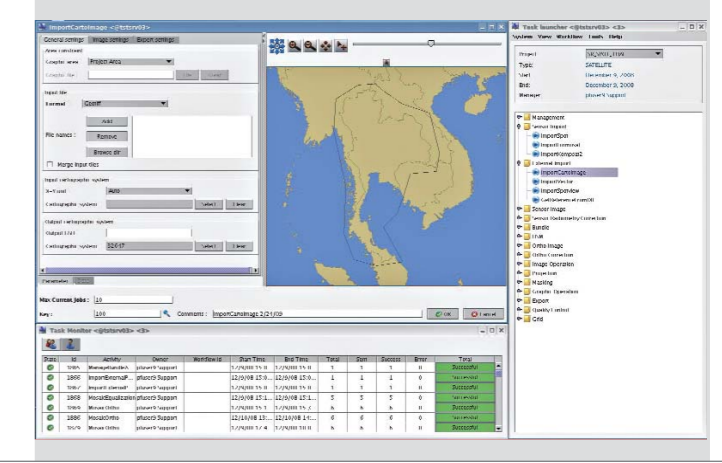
ImportCartoImage <@tzterv03> <3>

General Settings | Image Settings | Export Settings

Area constraint
Graphic area: Project Area
Graphic file: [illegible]

Input file
Format: Geotiff
File names:
Add
Remove
Browse dir
Merge input files

Input cartographic system
X-Y unit: Auto
Cartographic system: Select Clear

Output cartographic system
Output UTM:
Cartographic system: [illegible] Select Clear

Parameters

Max Current Jobs: 10
Key: 100
Comments: ImportCartoImage 2 (21/03)
OK
Cancel

Task launcher <@tzterv03> <3>
System View Workflow Tools Help

Project: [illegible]
Type: SATELLITE
Start: December 8, 2008
End: December 9, 2008
Manager: ptuser9 support

Management
Sensor Import
ImportSpot
ImportLandsat
ImportKompsat2
External Import
ImportCartoImage
ImportVector
ImportSpotView
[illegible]
Sensor Image
Sensor Radiometry Correction
Bundle
DEM
Ortho Image
Ortho Correction
Image Operation
Projection
Masking
Graphic Operation
Export
Quality Control
Grid

Task Monitor <@tzterv03> <3>

| State | Id | Activity | Owner | Workflow Id | Start Time | End Time | Total | Start | Success | Error | Total |
|---|---|---|---|---|---|---|---|---|---|---|---|
| | 1865 | ManageBundleA | ptuser9 support | | 12/9/08 15:0 | 12/9/08 15:0 | 1 | 1 | 1 | 0 | Successful |
| | 1866 | ImportExternalF... | ptuser9 support | | 12/9/08 15:0... | 12/9/08 15:0... | 1 | 1 | 1 | 0 | Successful |
| | 1867 | ImportExternalF | ptuser9 support | | 12/9/08 15:0 | 12/9/08 15:0 | 1 | 1 | 1 | 0 | Successful |
| | 1868 | MosaicEqualization | ptuser9 support | | 12/9/08 15:1... | 12/9/08 15:1... | 5 | 5 | 5 | 0 | Successful |
| | 1869 | Mosaic Ortho | ptuser9 support | | 12/9/08 15:0 | 12/9/08 15:3 | 6 | 6 | 6 | 0 | Successful |
| | 1880 | MosaicOrtho | ptuser9 support | | 12/10/08 13:... | 12/10/08 14:... | 6 | 6 | 6 | 0 | Successful |
| | 1879 | Mosaic Ortho | ptuser9 support | | 12/10/08 14 | 12/10/08 | 6 | 6 | 6 | 0 | Successful |